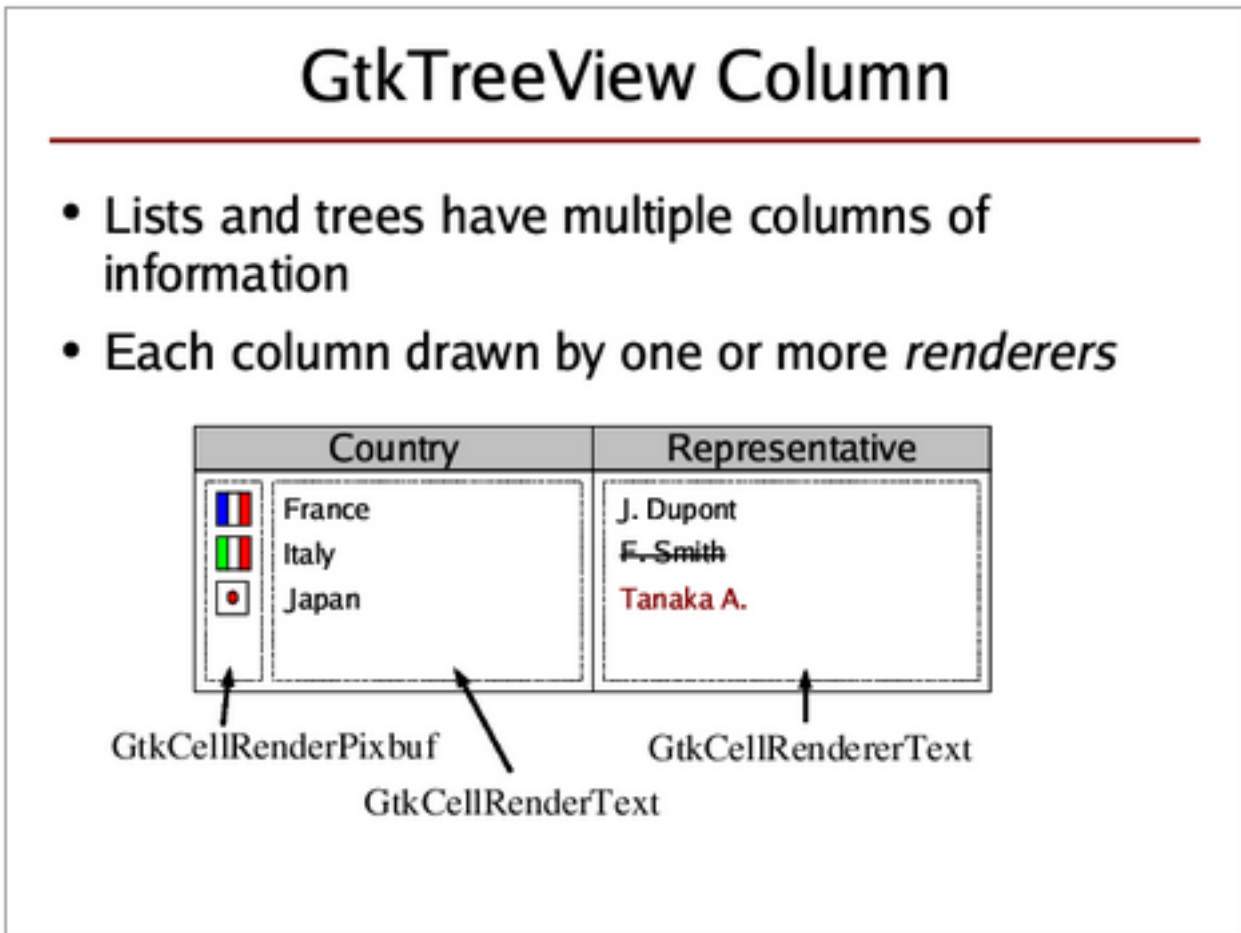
GtkTreeView Column

• Lists and trees have multiple columns of information

• Each column drawn by one or more *renderers*

| Country | Representative |
|---|---|
| France | J. Dupont |
| Italy | F. Smith |
| Japan | Tanaka A. |

GtkCellRenderPixbuf

GtkCellRenderText

GtkCellRendererText